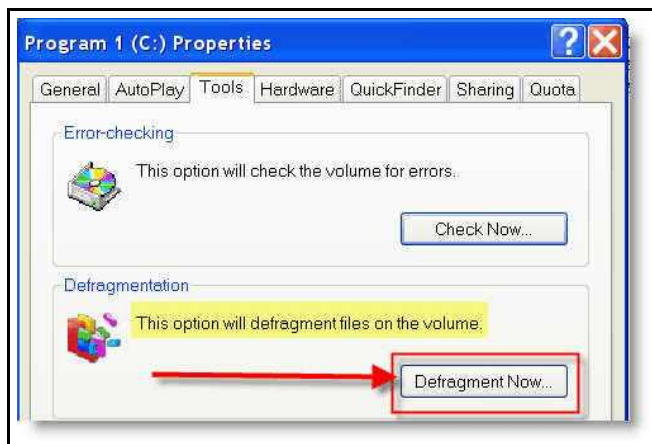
Program 1 (C:) Properties

General | AutoPlay | Tools | Hardware | QuickFinder | Sharing | Quota

Error-checking

This option will check the volume for errors.

Check Now...

Defragmentation

This option will defragment files on the volume.

Defragment Now...